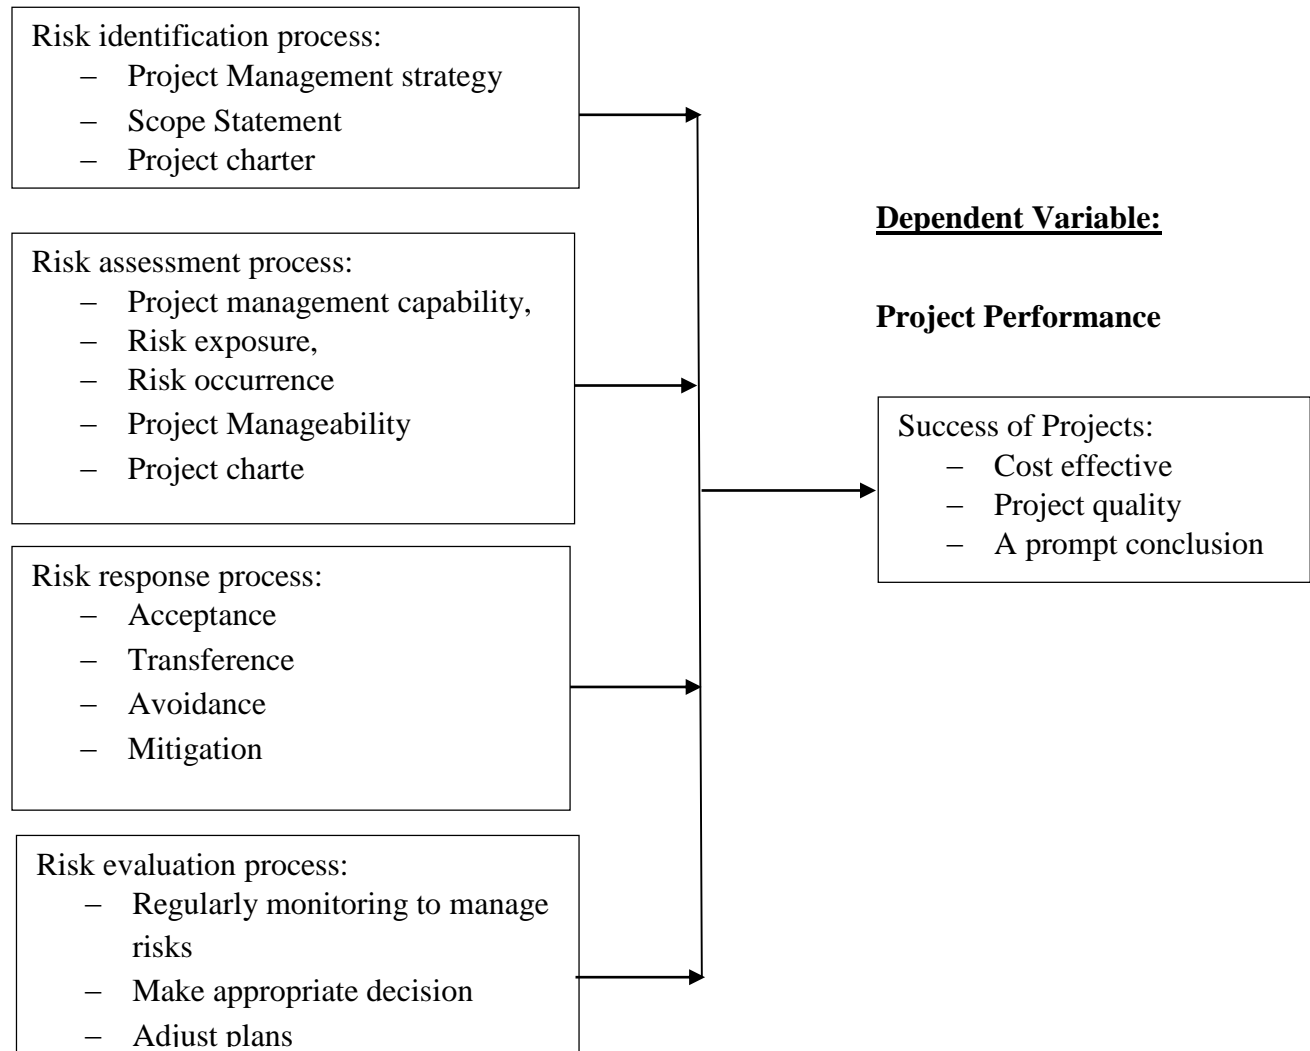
Risk identification process:
– Project Management strategy
– Scope Statement
– Project charter

Risk assessment process:
– Project management capability,
– Risk exposure,
– Risk occurrence
– Project Manageability
– Project charte

Risk response process:
– Acceptance
– Transference
– Avoidance
– Mitigation

Risk evaluation process:
– Regularly monitoring to manage risks
– Make appropriate decision
– Adjust plans

**Dependent Variable:**

**Project Performance**

Success of Projects:
– Cost effective
– Project quality
– A prompt conclusion